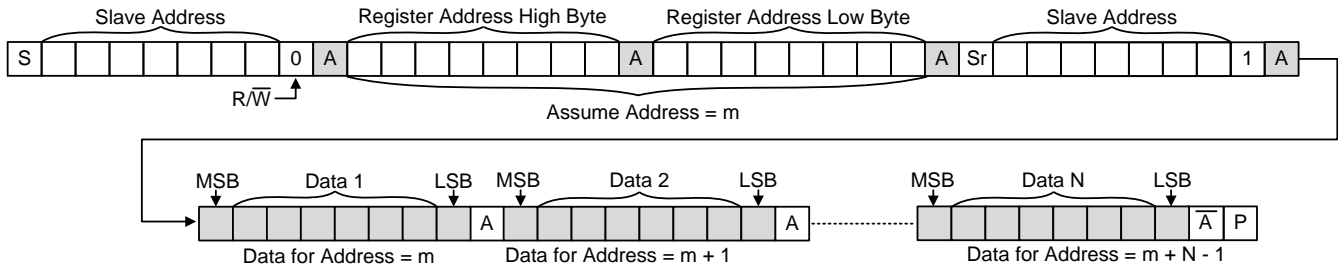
Slave Address

Register Address High Byte

Register Address Low Byte

Slave Address

S

0

A

A

A

Sr

1

A

$R/\overline{W}$

Assume Address = m

MSB

Data 1

LSB

MSB

Data 2

LSB

MSB

Data N

LSB

A

A

$\overline{A}$

P

Data for Address = m

Data for Address = m + 1

Data for Address = m + N - 1